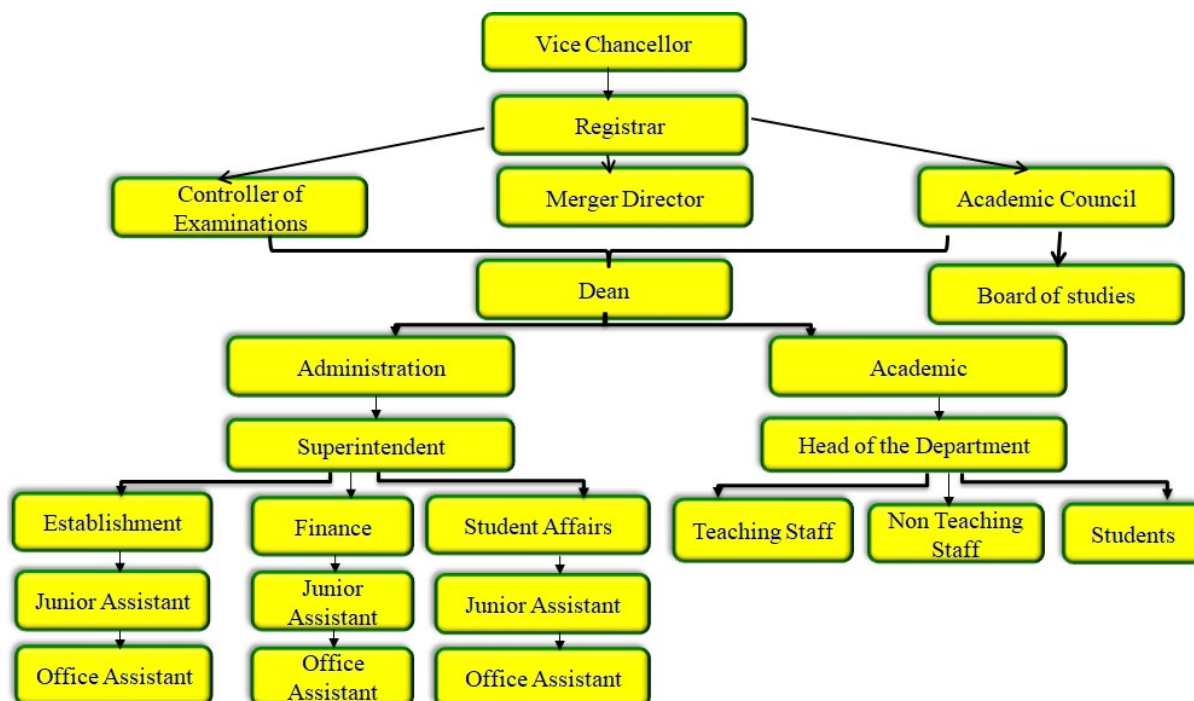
Vice Chancellor

Registrar

Controller of Examinations

Merger Director

Academic Council

Dean

Board of studies

Administration

Academic

Superintendent

Head of the Department

Establishment

Finance

Student Affairs

Teaching Staff

Non Teaching Staff

Students

Junior Assistant

Junior Assistant

Junior Assistant

Office Assistant

Office Assistant

Office Assistant